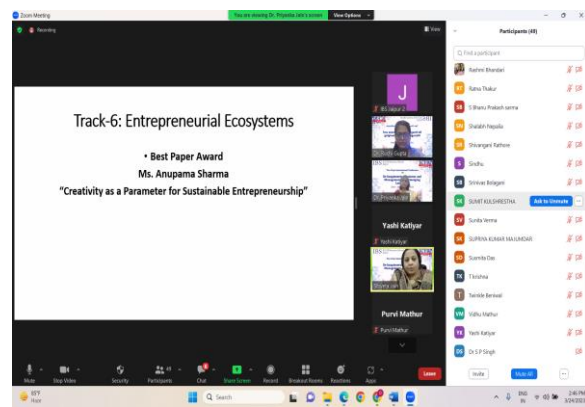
Zoom Meeting
You are viewing Dr. Priyanka Jain's screen View Options
Recording
View

Track-6: Entrepreneurial Ecosystems

• Best Paper Award
Ms. Anupama Sharma
"Creativity as a Parameter for Sustainable Entrepreneurship"

J
IIE Jaipur 2
Dr. Sudhi Gupta
Dr. Priyanka Jain
Yashi Katiyar
Yashi Katiyar
Shipra Jain
Purvi Mathur
Purvi Mathur

Participants (49)
Find a participant
Rashmi Bhandari
Ratna Thakur
S Bhanu Prakash sarma
Shalabh Nepalia
Shivangani Rathore
Sindhu
Srinivas Bolagani
SUMIT KULSHRESTHA
Ask to Unmute
Sunita Verma
SUPRIYA KUMAR MAJUMDAR
Susmita Das
T.Krishna
Twinkle Beniwal
Vidhu Mathur
Yashi Katiyar
Dr.S.P Singh
Invite
Mute All

Mute
Stop Video
Security
Participants 49
Chat
Share Screen
Record
Breakout Rooms
Reactions
Apps
Leave

83°F
Haze
Search
ENG IN
2:46 PM
3/24/2023